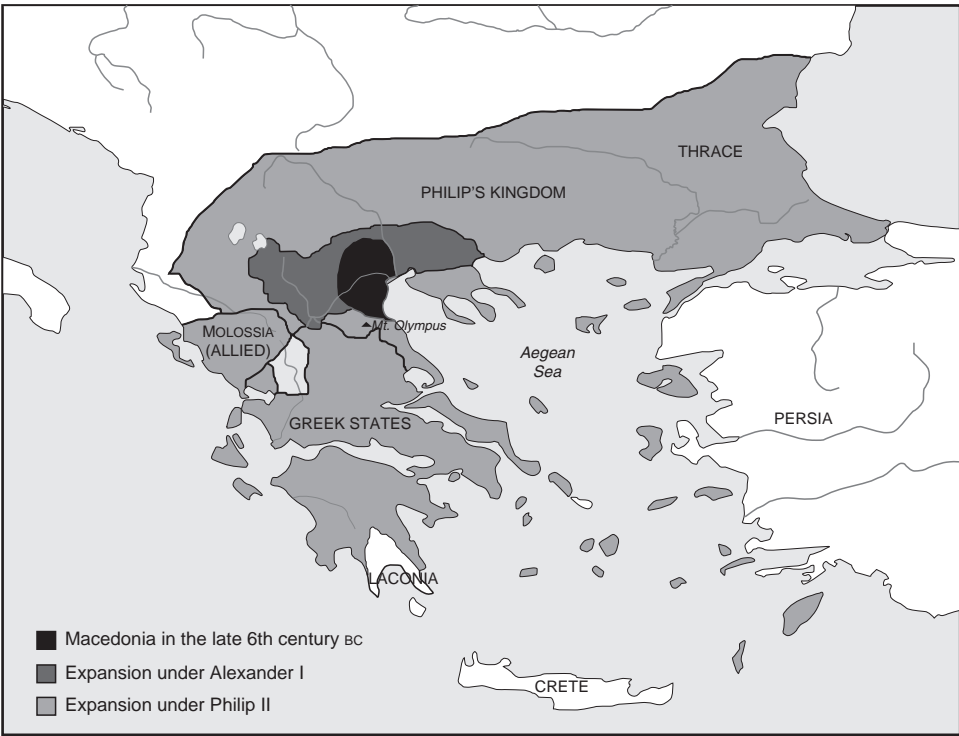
THRACE

PHILIP'S KINGDOM

MOLOSSIA (ALLIED)

Mt. Olympus

Aegean Sea

PERSIA

GREEK STATES

LACONIA

CRETE

Macedonia in the late 6th century BC

Expansion under Alexander I

Expansion under Philip II